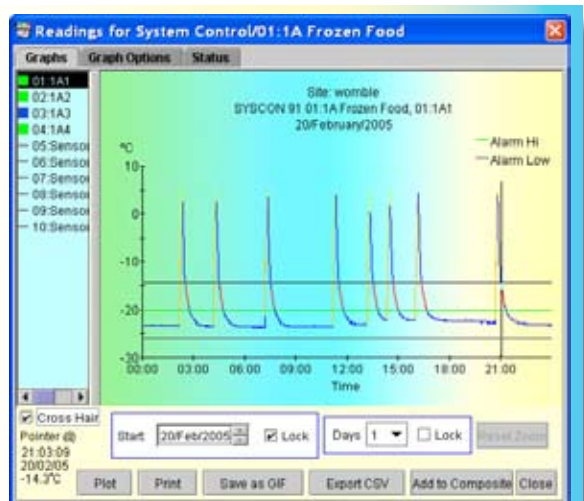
Readings for System Control/01:1A Frozen Food

Graphs
Graph Options
Status

01:1A1
02:1A2
03:1A3
04:1A4
05:Sensor
06:Sensor
07:Sensor
08:Sensor
09:Sensor
10:Sensor

Site: womble
SYSCON 91 01:1A Frozen Food, 01:1A1
20/February/2005

°C
Alarm Hi
Alarm Low

10
0
-10
-20
-30

00:00
03:00
06:00
09:00
12:00
15:00
18:00
21:00
Time

Cross Hair
Pointer @
21:03:09
20/02/05
-14.3°C

Start 20/Feb/2005
Lock
Days 1
Lock
Reset Zoom

Plot
Print
Save as GIF
Export CSV
Add to Composite
Close